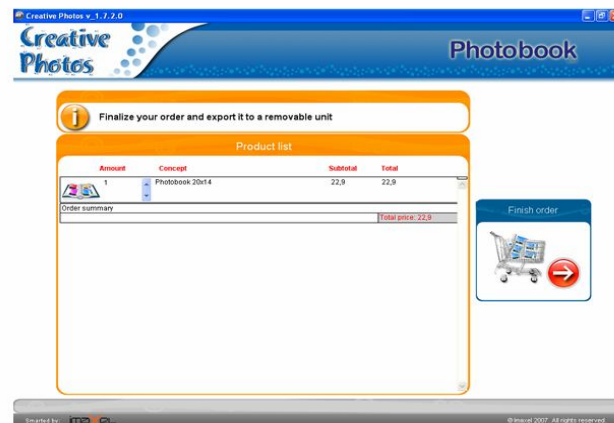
Creative Photos v_1.7.2.0

Creative Photos

Photobook

Finalize your order and export it to a removable unit

Product list

| Amount | Concept | Subtotal | Total |
|---|---|---|---|
| 1 | Photobook 20x14 | 22,9 | 22,9 |

Order summary

Total price: 22,9

Finish order

Smarted by: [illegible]

© Imaxel 2007. All rights reserved.